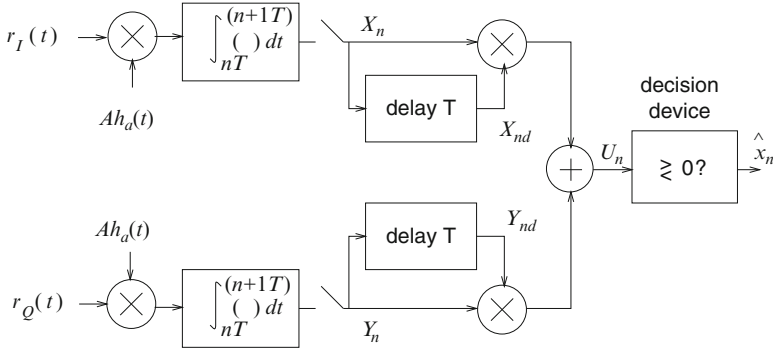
$r_I(t)$

$\int_{nT}^{(n+1T)} (\ ) \, dt$

$X_n$

$Ah_a(t)$

delay T

$X_{nd}$

decision device

$U_n$

$\gtrless 0?$

$\hat{x}_n$

$Ah_a(t)$

delay T

$Y_{nd}$

$r_Q(t)$

$\int_{nT}^{(n+1T)} (\ ) \, dt$

$Y_n$